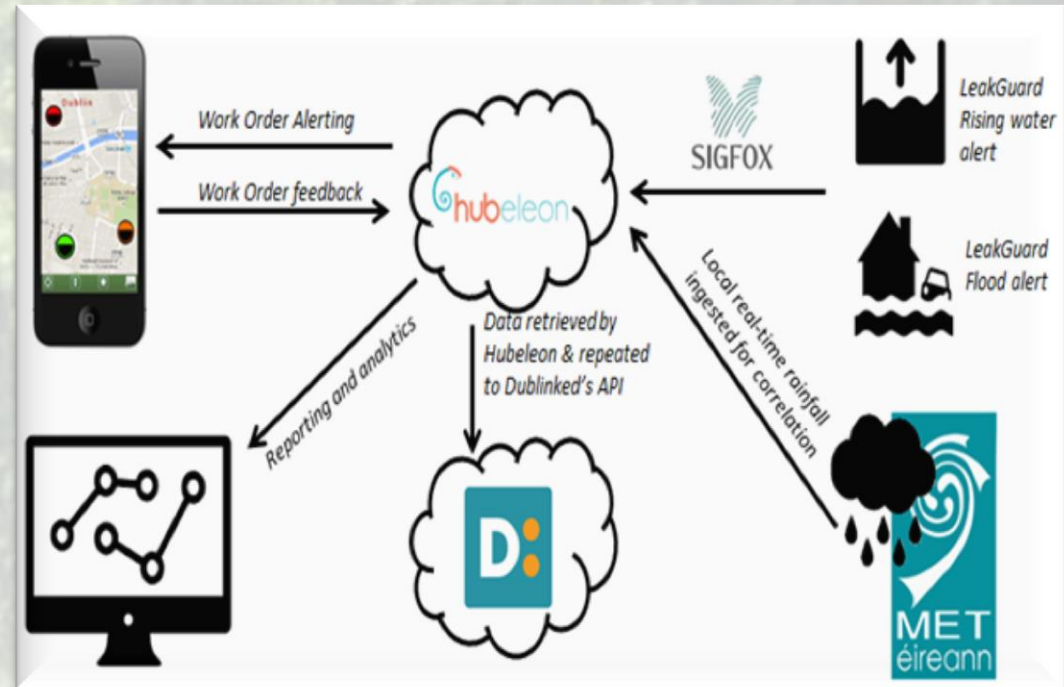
Dublin

Work Order Alerting

Work Order feedback

hubeleon

SIGFOX

LeakGuard Rising water alert

LeakGuard Flood alert

Local real-time rainfall ingested for correlation

Reporting and analytics

Data retrieved by Hubeleon & repeated to Dublinked's API

D:

MET éireann